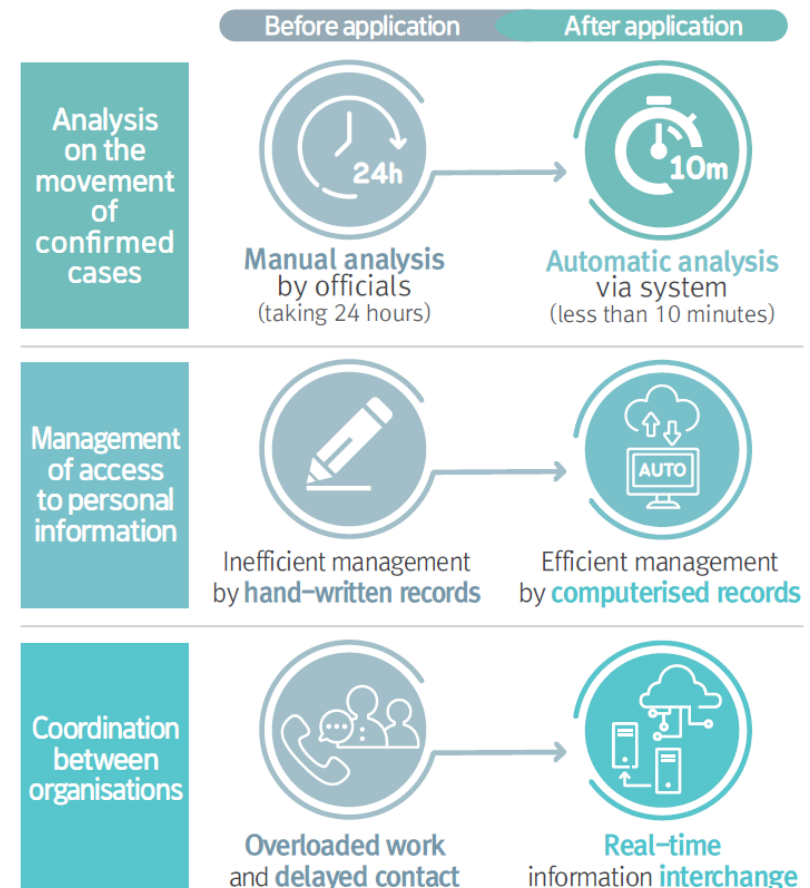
Before application
After application

Analysis on the movement of confirmed cases

24h

Manual analysis by officials (taking 24 hours)

10m

Automatic analysis via system (less than 10 minutes)

Management of access to personal information

Inefficient management by hand-written records

AUTO

Efficient management by computerised records

Coordination between organisations

Overloaded work and delayed contact

Real-time information interchange